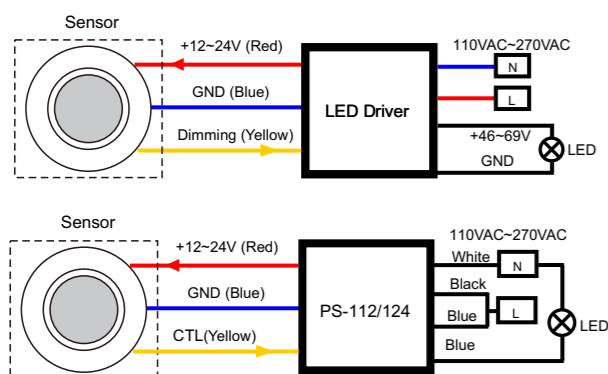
Sensor

+12~24V (Red)

GND (Blue)

Dimming (Yellow)

LED Driver

110VAC~270VAC

N

L

+46~69V

GND

LED

Sensor

+12~24V (Red)

GND (Blue)

CTL(Yellow)

PS-112/124

110VAC~270VAC

White

N

Black

Blue

L

Blue

LED